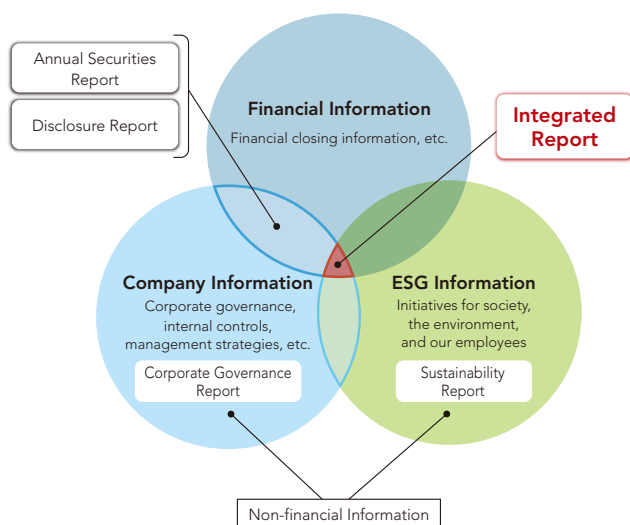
Annual Securities Report

Disclosure Report

Financial Information

Financial closing information, etc.

Integrated Report

Company Information

Corporate governance, internal controls, management strategies, etc.

Corporate Governance Report

ESG Information

Initiatives for society, the environment, and our employees

Sustainability Report

Non-financial Information